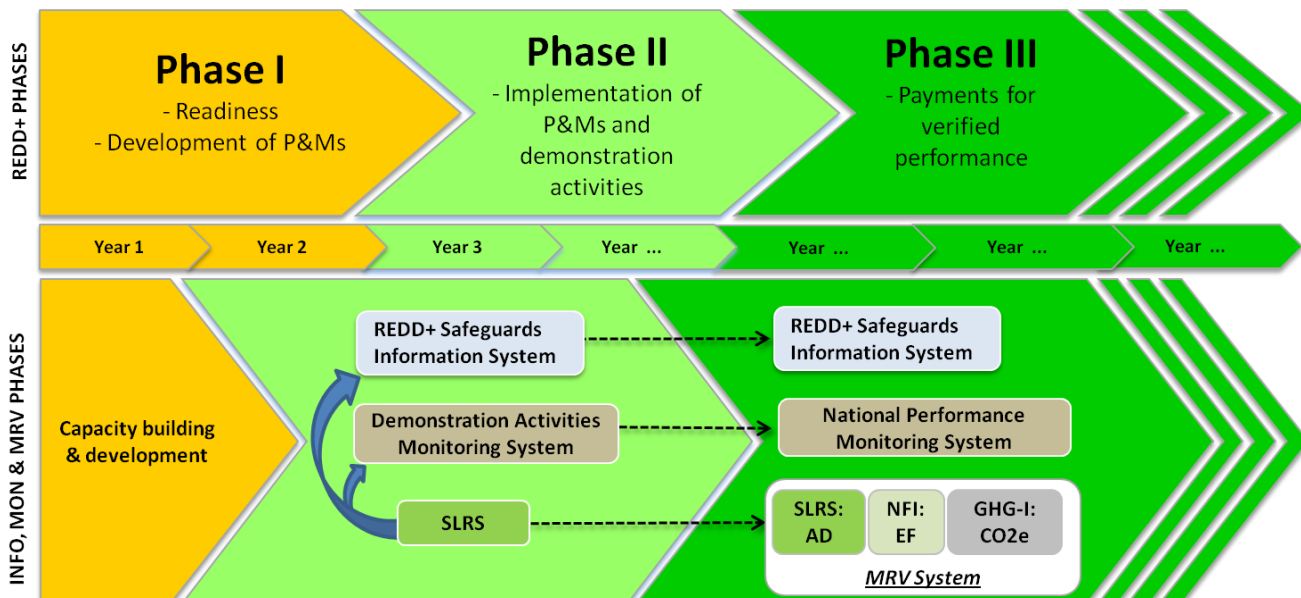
REDD+ PHASES

Phase I
- Readiness
- Development of P&Ms

Phase II
- Implementation of P&Ms and demonstration activities

Phase III
- Payments for verified performance

Year 1
Year 2
Year 3
Year ...
Year ...
Year ...
Year ...

INFO, MON & MRV PHASES

Capacity building & development

REDD+ Safeguards Information System

Demonstration Activities Monitoring System

SLRS

REDD+ Safeguards Information System

National Performance Monitoring System

SLRS: AD
NFI: EF
GHG-I: CO2e

MRV System